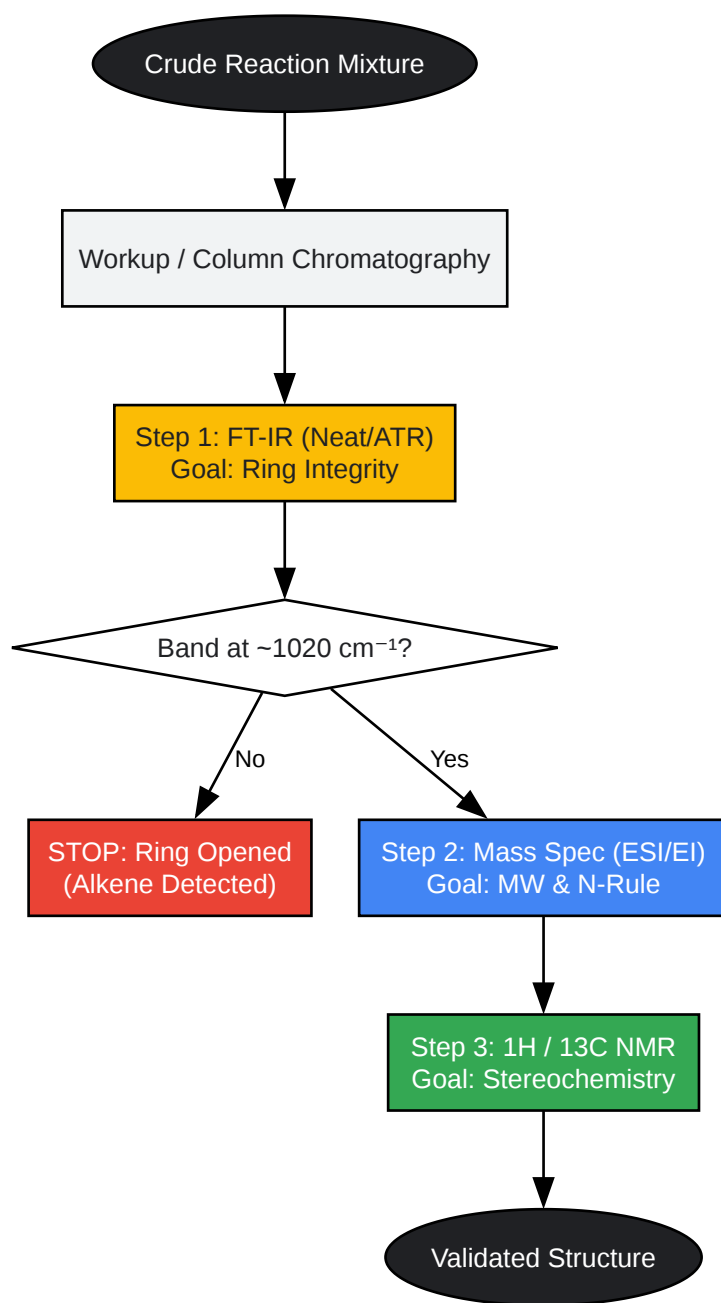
Crude Reaction Mixture

Workup / Column Chromatography

Step 1: FT-IR (Neat/ATR)
Goal: Ring Integrity

Band at ~1020 cm$^{-1}$?

No

Yes

STOP: Ring Opened
(Alkene Detected)

Step 2: Mass Spec (ESI/EI)
Goal: MW & N-Rule

Step 3: 1H / 13C NMR
Goal: Stereochemistry

Validated Structure